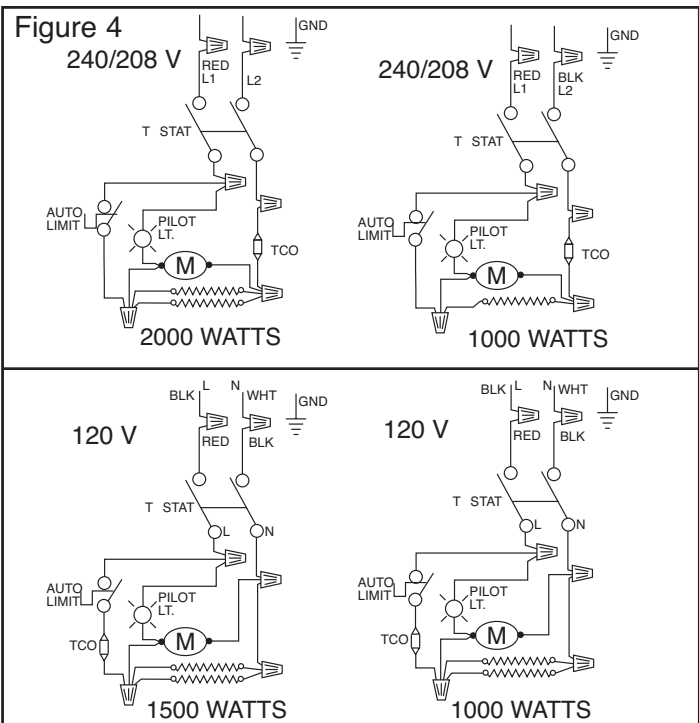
Figure 4

240/208 V
GND
RED L1
L2
T STAT
AUTO LIMIT
PILOT LT.
M
TCO
2000 WATTS

240/208 V
GND
RED L1
BLK L2
T STAT
AUTO LIMIT
PILOT LT.
M
TCO
1000 WATTS

120 V
BLK L
N WHT
GND
RED
BLK
T STAT
L
N
AUTO LIMIT
PILOT LT.
TCO
M
1500 WATTS

120 V
BLK L
N WHT
GND
RED
BLK
T STAT
L
N
AUTO LIMIT
PILOT LT.
TCO
M
1000 WATTS